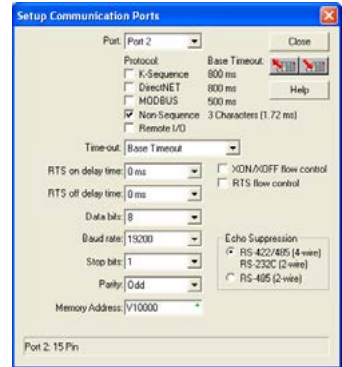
Setup Communication Ports

Port: Port 2

Close

Protocol:
K-Sequence
DirectNET
MODBUS
Non-Sequence
Remote I/O

Base Timeout:
800 ms
800 ms
500 ms
3 Characters (1.72 ms)

Help

Time-out: Base Timeout

RTS on delay time: 0 ms

RTS off delay time: 0 ms

XON/XOFF flow control
RTS flow control

Data bits: 8

Baud rate: 19200

Stop bits: 1

Parity: Odd

Echo Suppression
RS-422/485 (4-wire)
RS-232C (2-wire)
RS-485 (2-wire)

Memory Address: V10000

Port 2: 15 Pin